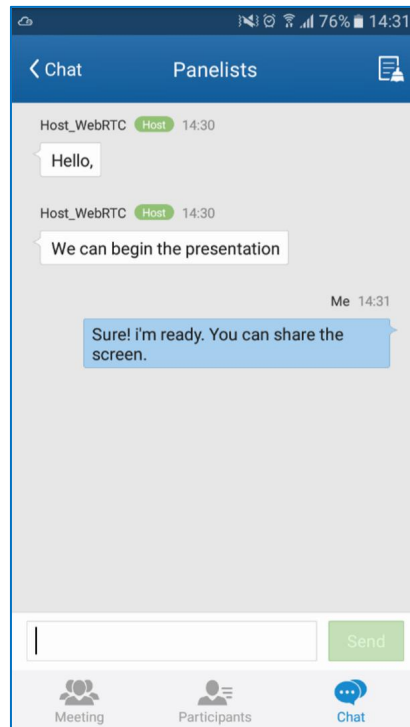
76% 14:31

Chat

Panelists

Host_WebRTC Host 14:30

Hello,

Host_WebRTC Host 14:30

We can begin the presentation

Me 14:31

Sure! i'm ready. You can share the screen.

Send

Meeting

Participants

Chat